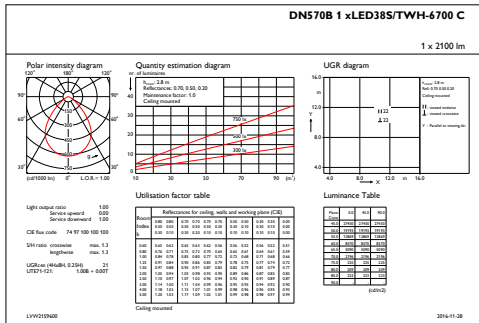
DN570B 1 xLED38S/TWH-6700 C

1 x 2100 lm

Polar intensity diagram

120° 180° 120°

90° 90°

60° 60°

30° 30°

(cd/1000 lm) 0° L.O.R.= 1.00

Light output ratio 1.00
Service upward 0.00
Service downward 1.00

CIE flux code 74 97 100 100 100

S/H ratio crosswise max. 1.3
lengthwise max. 1.3

UGRcen (4Hx8H, 0.25H) 21
UTE71-121: 1.00B + 0.00T

Quantity estimation diagram

nr. of luminaires

Reflectance: 0.70, 0.50, 0.20
Maintenance factor: 1.0
Ceiling mounted

750 lx
500 lx
300 lx

10 30 50 70 90 (m²)

Utilisation factor table

Reflectances for ceiling, walls and working plane (CIE)

Room Index k

Ceiling mounted

UGR diagram

16.0
m
12.0
Y
8.0
4.0

H22
22

4.0 8.0 12.0 m 16.0

Luminance Table

(cd/m2)

LVW2159600 2016-11-28